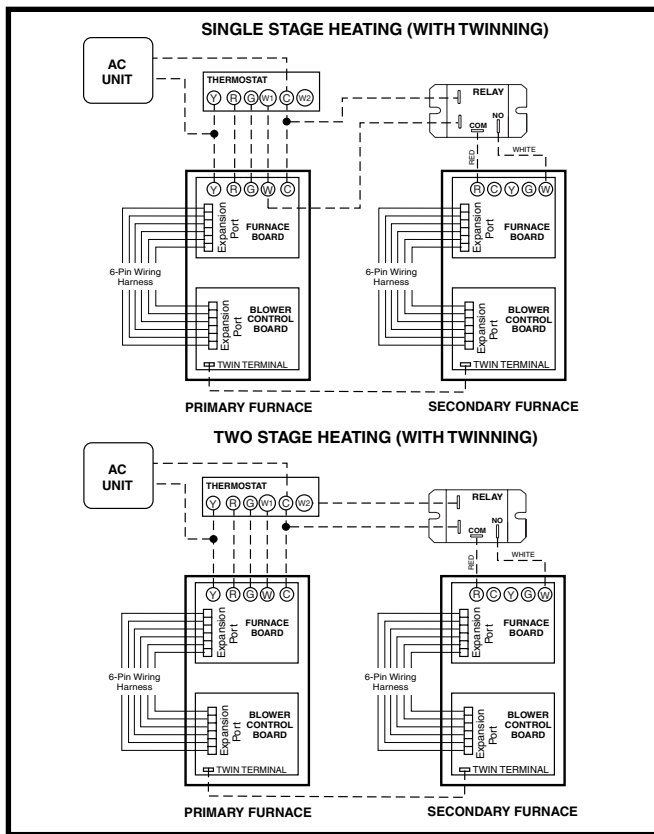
SINGLE STAGE HEATING (WITH TWINNING)

AC UNIT

THERMOSTAT

Y R G W1 C W2

RELAY

COM

NO

RED

WHITE

Y R G W C

R C Y G W

Expansion Port

FURNACE BOARD

Expansion Port

FURNACE BOARD

6-Pin Wiring Harness

6-Pin Wiring Harness

Expansion Port

BLOWER CONTROL BOARD

Expansion Port

BLOWER CONTROL BOARD

TWIN TERMINAL

TWIN TERMINAL

PRIMARY FURNACE

SECONDARY FURNACE

TWO STAGE HEATING (WITH TWINNING)

AC UNIT

THERMOSTAT

Y R G W1 C W2

RELAY

COM

NO

RED

WHITE

Y R G W C

R C Y G W

Expansion Port

FURNACE BOARD

Expansion Port

FURNACE BOARD

6-Pin Wiring Harness

6-Pin Wiring Harness

Expansion Port

BLOWER CONTROL BOARD

Expansion Port

BLOWER CONTROL BOARD

TWIN TERMINAL

TWIN TERMINAL

PRIMARY FURNACE

SECONDARY FURNACE